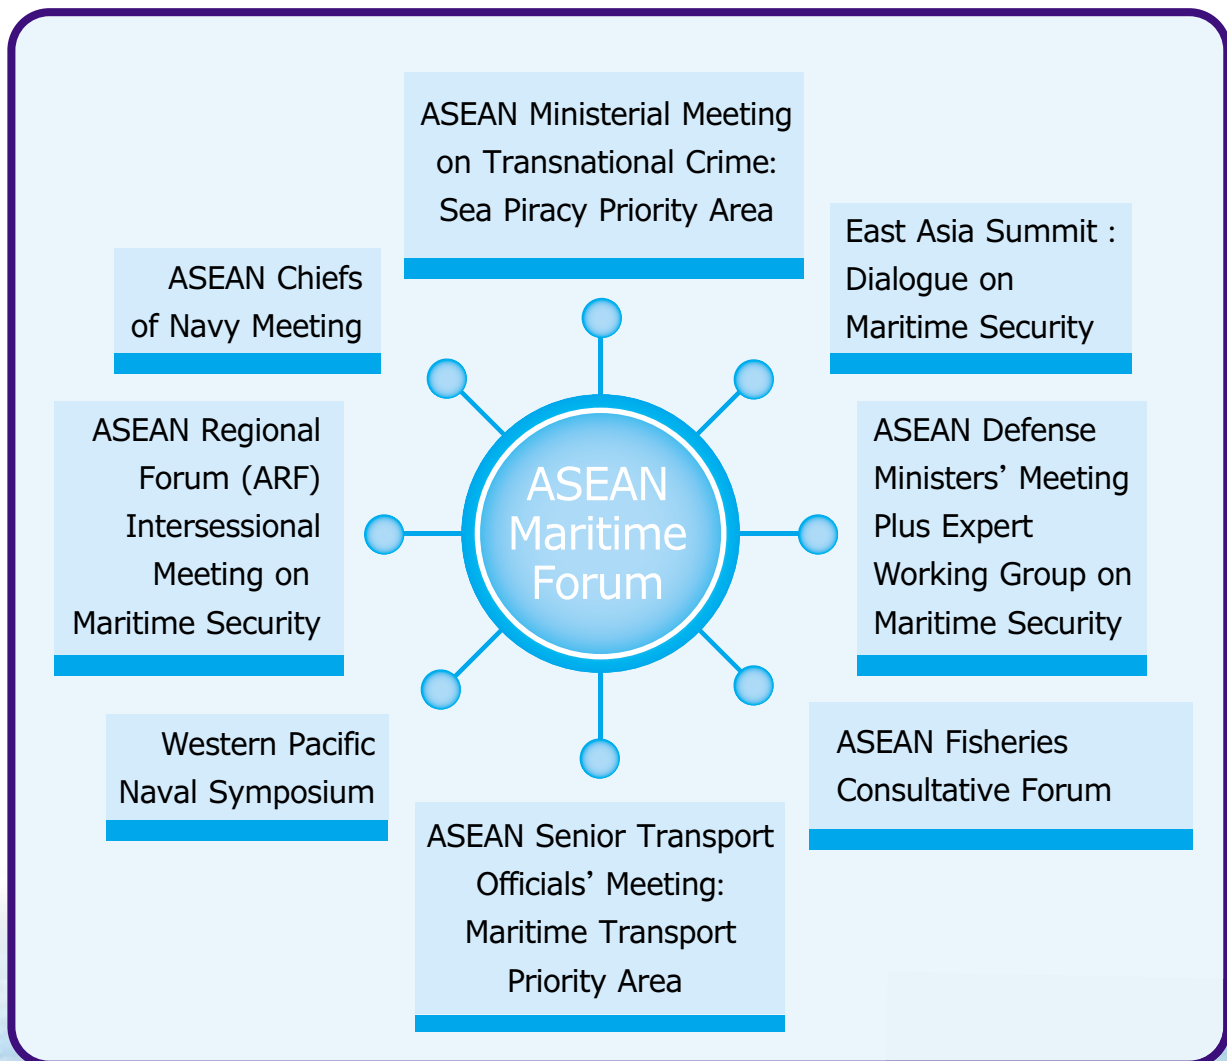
ASEAN Maritime Forum

ASEAN Ministerial Meeting on Transnational Crime: Sea Piracy Priority Area

East Asia Summit : Dialogue on Maritime Security

ASEAN Defense Ministers' Meeting Plus Expert Working Group on Maritime Security

ASEAN Fisheries Consultative Forum

ASEAN Senior Transport Officials' Meeting: Maritime Transport Priority Area

Western Pacific Naval Symposium

ASEAN Regional Forum (ARF) Intersessional Meeting on Maritime Security

ASEAN Chiefs of Navy Meeting